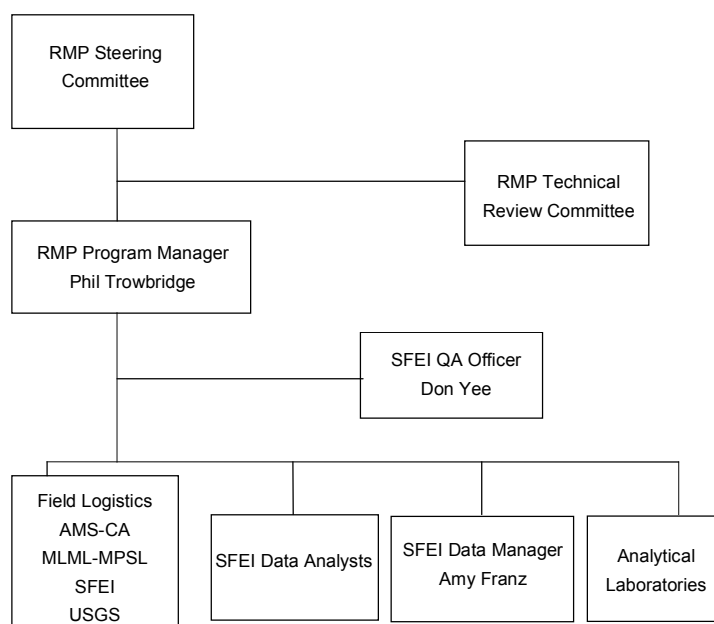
RMP Steering Committee

RMP Technical Review Committee

RMP Program Manager Phil Trowbridge

SFEI QA Officer Don Yee

Field Logistics AMS-CA MLML-MPSL SFEI USGS

SFEI Data Analysts

SFEI Data Manager Amy Franz

Analytical Laboratories